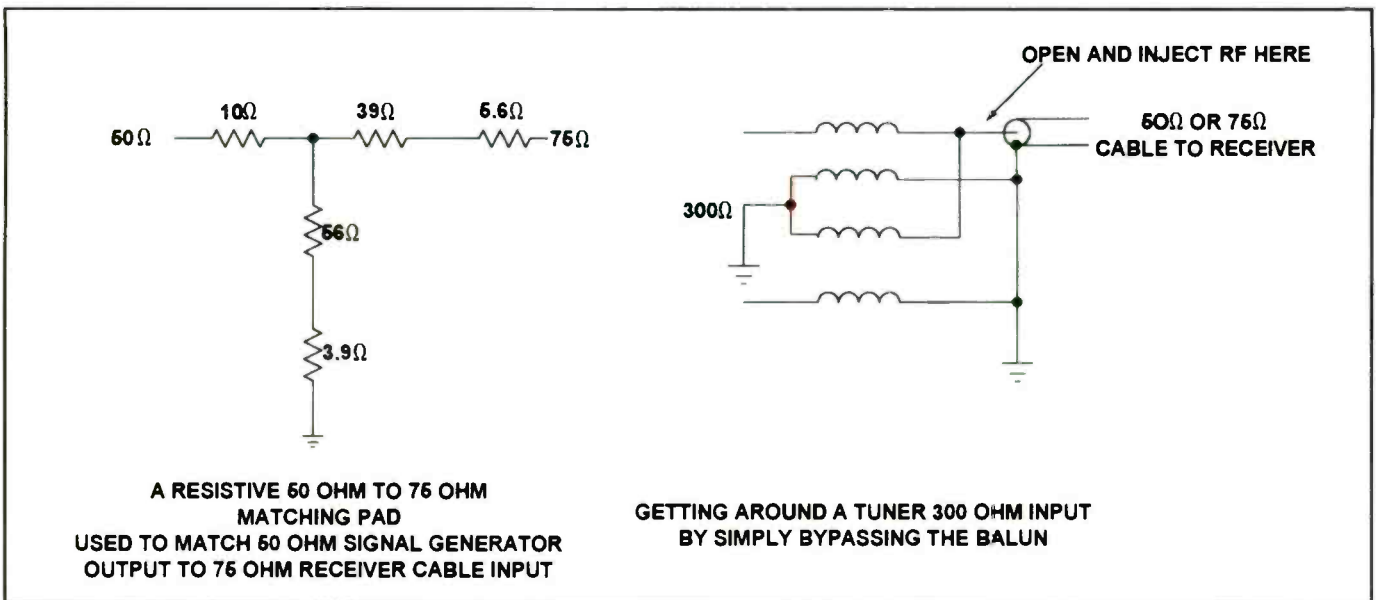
$50\Omega$

$10\Omega$

$39\Omega$

$5.6\Omega$

$75\Omega$

$56\Omega$

$3.9\Omega$

A RESISTIVE 50 OHM TO 75 OHM MATCHING PAD USED TO MATCH 50 OHM SIGNAL GENERATOR OUTPUT TO 75 OHM RECEIVER CABLE INPUT

OPEN AND INJECT RF HERE

$50\Omega$ OR $75\Omega$ CABLE TO RECEIVER

$300\Omega$

GETTING AROUND A TUNER 300 OHM INPUT BY SIMPLY BYPASSING THE BALUN